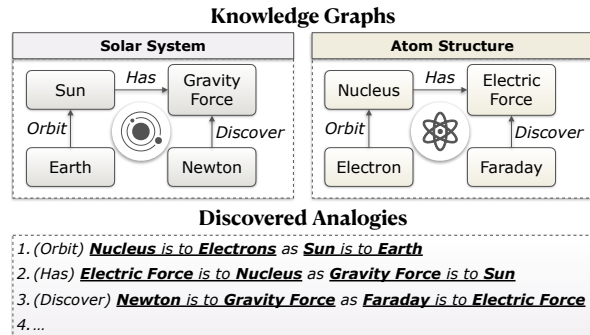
Knowledge Graphs

Solar System

Sun

Has

Gravity Force

Orbit

Discover

Earth

Newton

Atom Structure

Nucleus

Has

Electric Force

Orbit

Discover

Electron

Faraday

Discovered Analogies

1. (Orbit) **Nucleus** is to **Electrons** as **Sun** is to **Earth**

2. (Has) **Electric Force** is to **Nucleus** as **Gravity Force** is to **Sun**

3. (Discover) **Newton** is to **Gravity Force** as **Faraday** is to **Electric Force**

4. ...